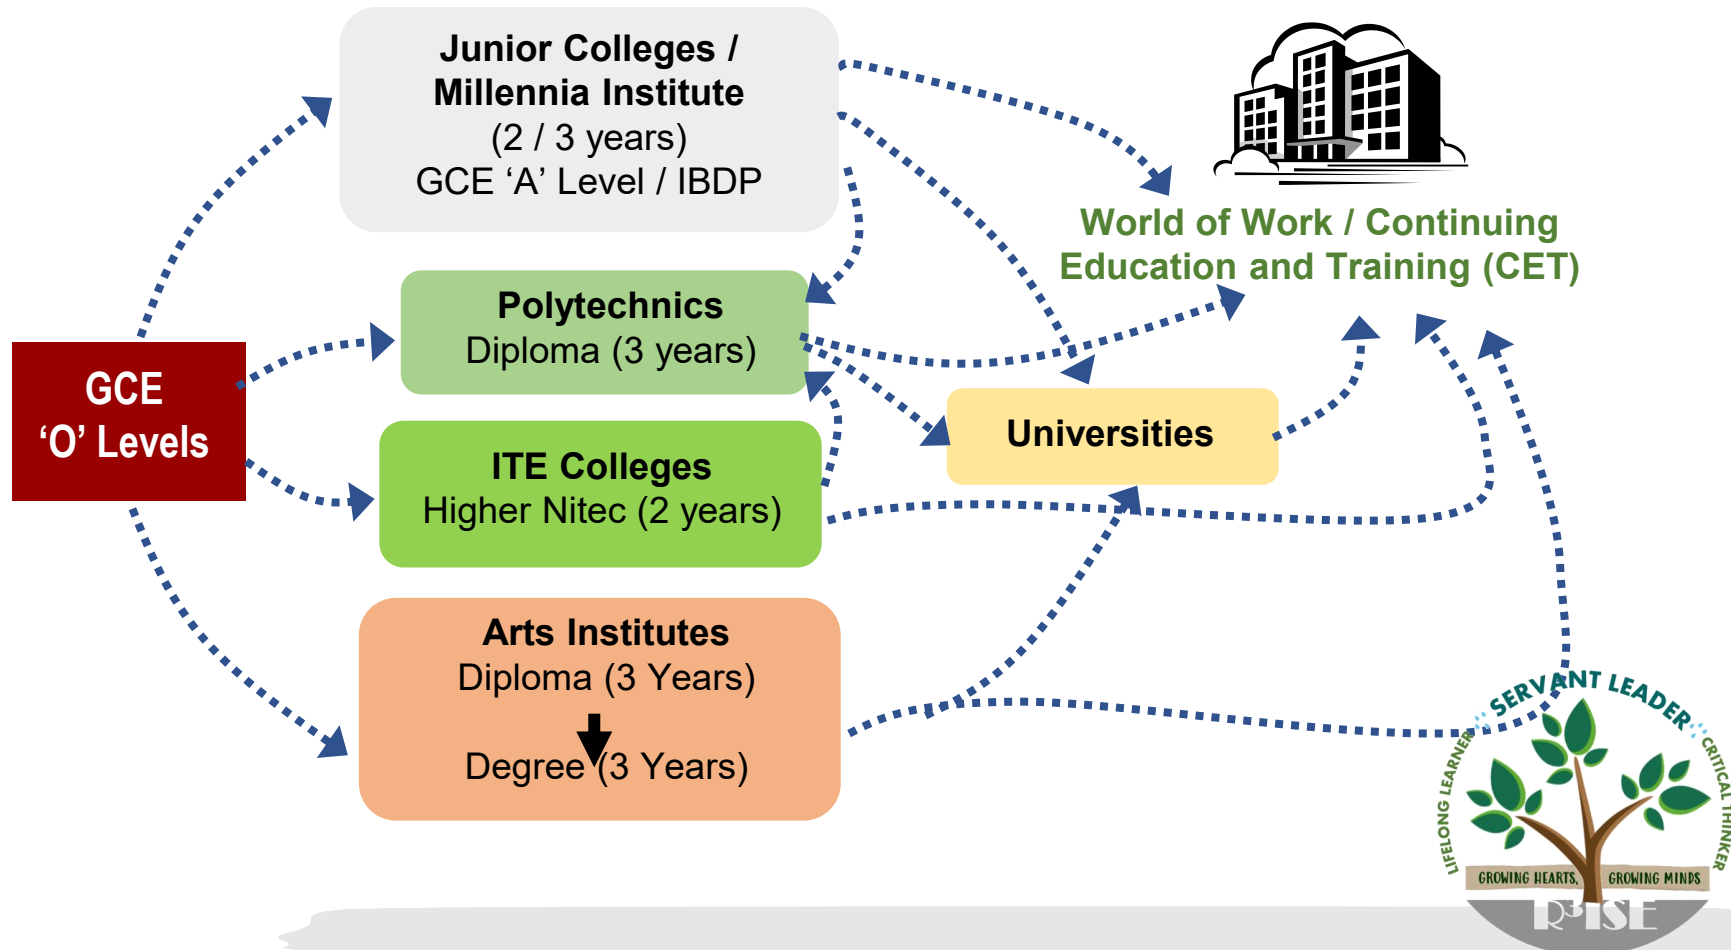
Junior Colleges / Millennia Institute
(2 / 3 years)
GCE ‘A’ Level / IBDP

World of Work / Continuing Education and Training (CET)

Polytechnics
Diploma (3 years)

GCE
‘O’ Levels

Universities

ITE Colleges
Higher Nitec (2 years)

Arts Institutes
Diploma (3 Years)
Degree (3 Years)

SERVANT LEADER
LIFELONG LEARNER
CRITICAL THINKER
GROWING HEARTS, GROWING MINDS
R³ISE